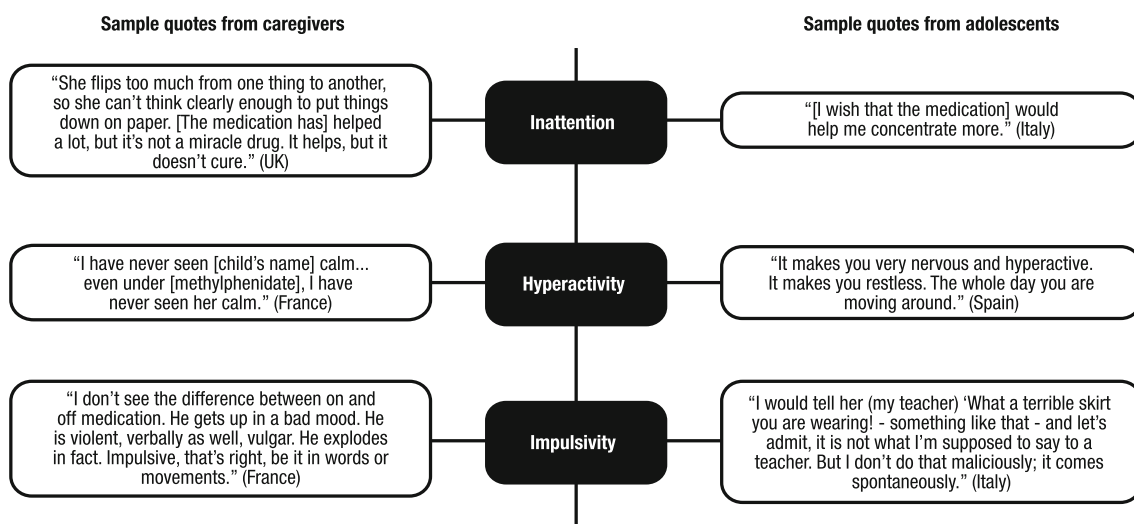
Sample quotes from caregivers

Sample quotes from adolescents

"She flips too much from one thing to another, so she can't think clearly enough to put things down on paper. [The medication has] helped a lot, but it's not a miracle drug. It helps, but it doesn't cure." (UK)

Inattention

"[I wish that the medication] would help me concentrate more." (Italy)

"I have never seen [child's name] calm... even under [methylphenidate], I have never seen her calm." (France)

Hyperactivity

"It makes you very nervous and hyperactive. It makes you restless. The whole day you are moving around." (Spain)

"I don't see the difference between on and off medication. He gets up in a bad mood. He is violent, verbally as well, vulgar. He explodes in fact. Impulsive, that's right, be it in words or movements." (France)

Impulsivity

"I would tell her (my teacher) 'What a terrible skirt you are wearing! - something like that - and let's admit, it is not what I'm supposed to say to a teacher. But I don't do that maliciously; it comes spontaneously." (Italy)